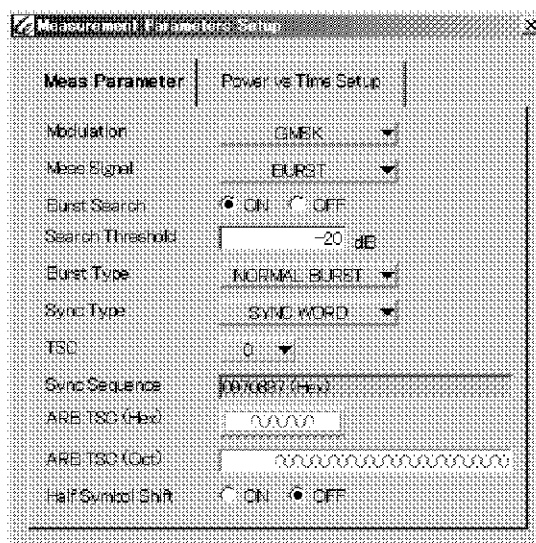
Measurement Parameters Setup

X

Meas Parameter

Power vs Time Setup

Modulation

GMSK

Meas Signal

BURST

Burst Search

ON OFF

Search Threshold

-20 dB

Burst Type

NORMAL BURST

Sync Type

SYNC WORD

TSC

0

Sync Sequence

0970897 (Hex)

ARB TSC (Hex)

ARB TSC (Oct)

Half Symbol Shift

ON OFF